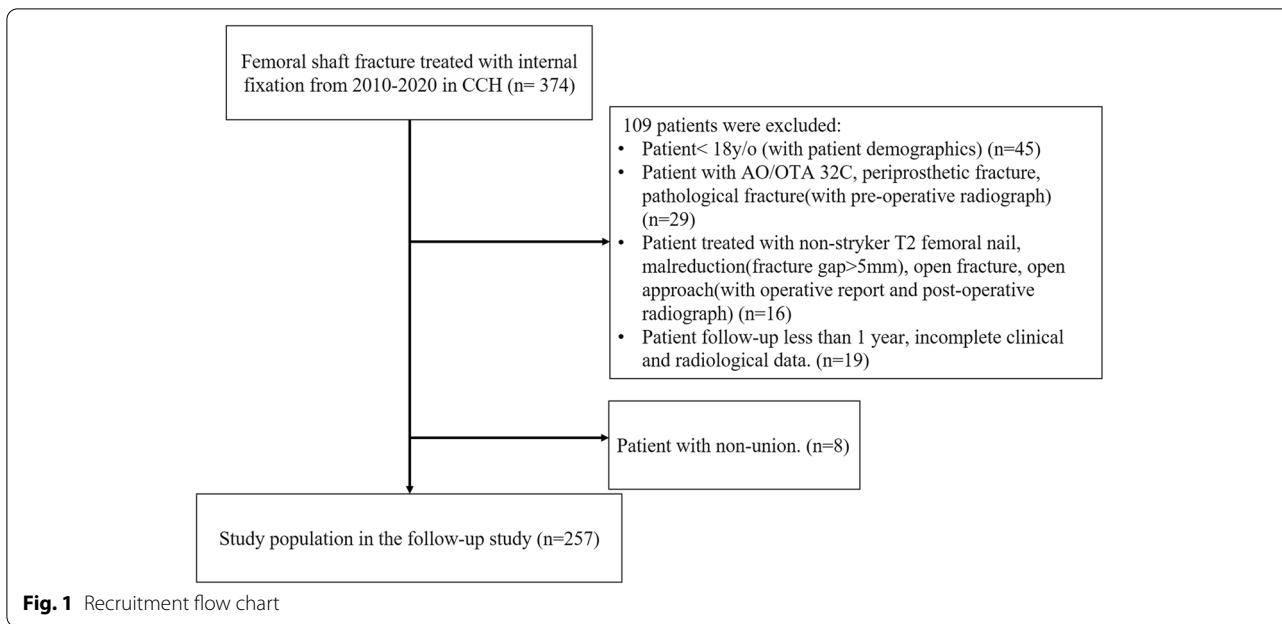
Femoral shaft fracture treated with internal fixation from 2010-2020 in CCH (n= 374)

109 patients were excluded:
• Patient< 18y/o (with patient demographics) (n=45)
• Patient with AO/OTA 32C, periprosthetic fracture, pathological fracture(with pre-operative radiograph) (n=29)
• Patient treated with non-stryker T2 femoral nail, malreduction(fracture gap>5mm), open fracture, open approach(with operative report and post-operative radiograph) (n=16)
• Patient follow-up less than 1 year, incomplete clinical and radiological data. (n=19)

Patient with non-union. (n=8)

Study population in the follow-up study (n=257)

Fig. 1 Recruitment flow chart